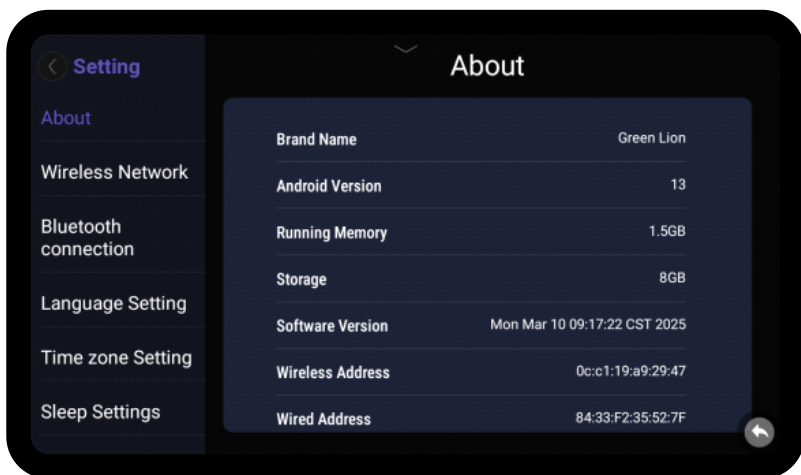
Setting

About

Wireless Network

Bluetooth connection

Language Setting

Time zone Setting

Sleep Settings

About

| | |
|---|---|
| Brand Name | Green Lion |
| Android Version | 13 |
| Running Memory | 1.5GB |
| Storage | 8GB |
| Software Version | Mon Mar 10 09:17:22 CST 2025 |
| Wireless Address | 0c:c1:19:a9:29:47 |
| Wired Address | 84:33:F2:35:52:7F |